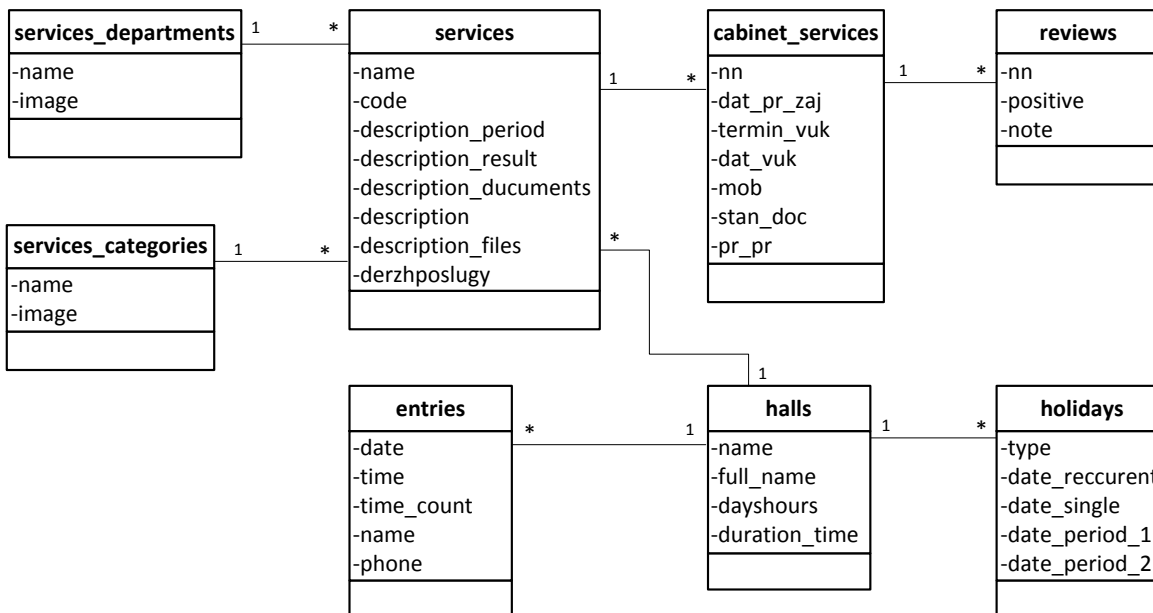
services_departments
-name
-image

1 *

services
-name
-code
-description_period
-description_result
-description_ducuments
-description
-description_files
-derzhposlugy

1 *

cabinet_services
-nn
-dat_pr_zaj
-termin_vuk
-dat_vuk
-mob
-stan_doc
-pr_pr

1 *

reviews
-nn
-positive
-note

services_categories
-name
-image

1 *

*

1

entries
-date
-time
-time_count
-name
-phone

* 1

halls
-name
-full_name
-dayshours
-duration_time

1 *

holidays
-type
-date_reccurent
-date_single
-date_period_1
-date_period_2